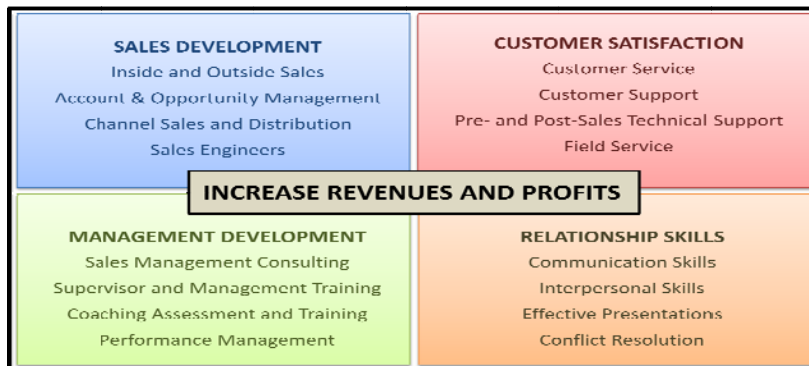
SALES DEVELOPMENT
Inside and Outside Sales
Account & Opportunity Management
Channel Sales and Distribution
Sales Engineers

CUSTOMER SATISFACTION
Customer Service
Customer Support
Pre- and Post-Sales Technical Support
Field Service

INCREASE REVENUES AND PROFITS

MANAGEMENT DEVELOPMENT
Sales Management Consulting
Supervisor and Management Training
Coaching Assessment and Training
Performance Management

RELATIONSHIP SKILLS
Communication Skills
Interpersonal Skills
Effective Presentations
Conflict Resolution